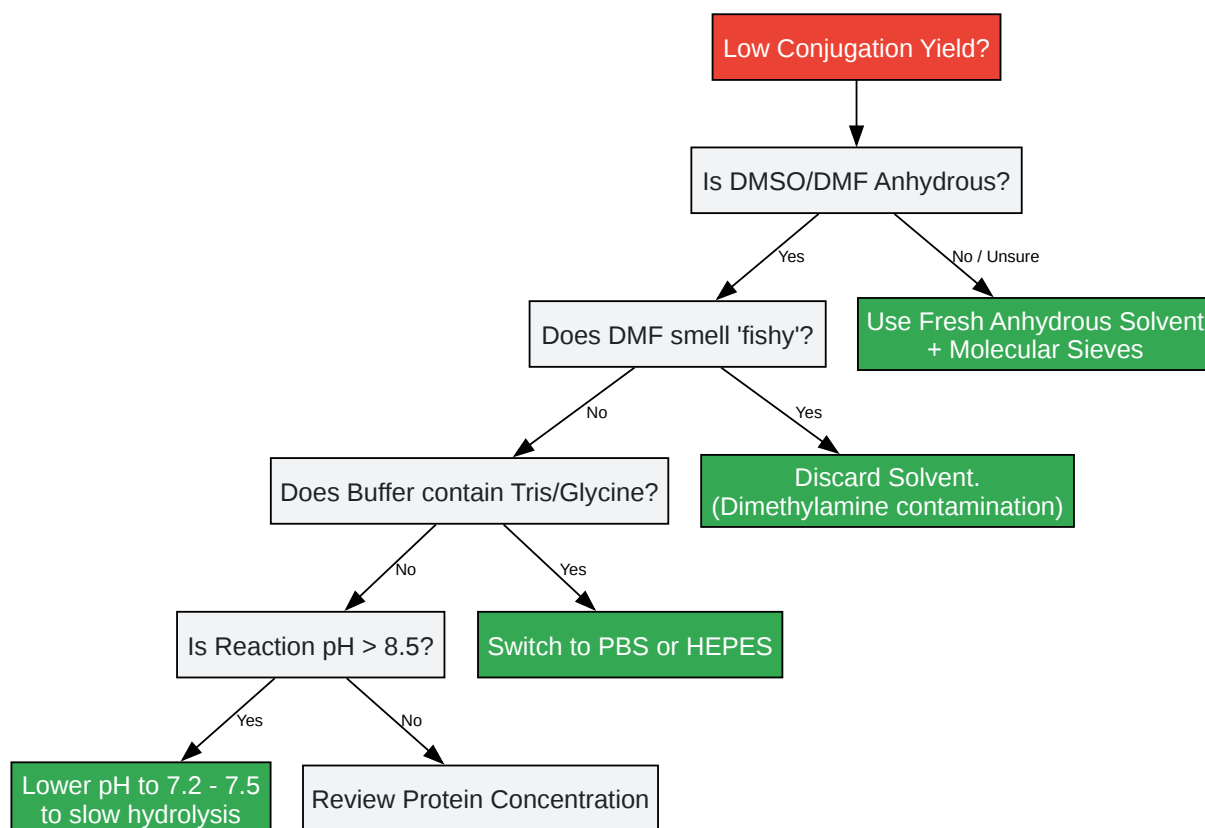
Low Conjugation Yield?

Is DMSO/DMF Anhydrous?

Yes

No / Unsure

Does DMF smell 'fishy'?

Use Fresh Anhydrous Solvent + Molecular Sieves

No

Yes

Does Buffer contain Tris/Glycine?

Discard Solvent. (Dimethylamine contamination)

No

Yes

Is Reaction pH > 8.5?

Switch to PBS or HEPES

Yes

No

Lower pH to 7.2 - 7.5 to slow hydrolysis

Review Protein Concentration